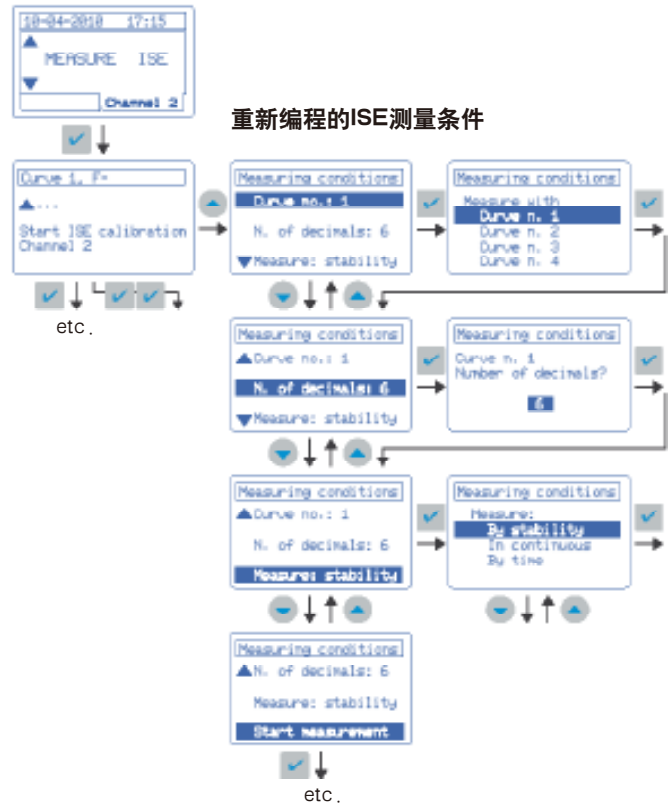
10-04-2010 17:15
▲
MEASURE ISE
▼
Channel 2

重新编程的ISE测量条件

Curve 1, F-
▲...
Start ISE calibration
Channel 2

etc.

Measuring conditions
Curve no.: 1
N. of decimals: 6
▼Measure: stability

Measuring conditions
Measure with
Curve n. 1
Curve n. 2
Curve n. 3
Curve n. 4

Measuring conditions
▲Curve no.: 1
N. of decimals: 6
▼Measure: stability

Measuring conditions
Curve n. 1
Number of decimals?
6

Measuring conditions
▲Curve no.: 1
N. of decimals: 6
Measure: stability

Measuring conditions
Measure:
By stability
In continuous
By time

Measuring conditions
▲N. of decimals: 6
Measure: stability
Start measurement

etc.